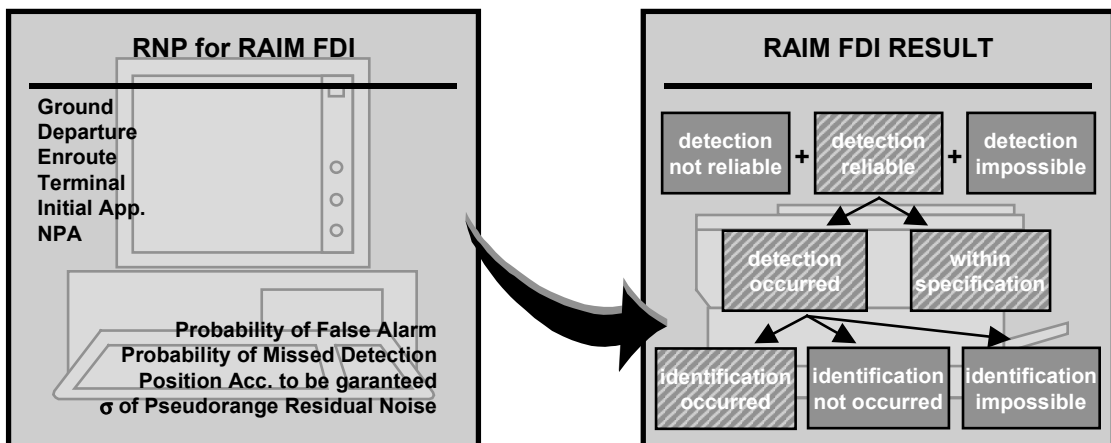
RNP for RAIM FDI

Ground
Departure
Enroute
Terminal
Initial App.
NPA

Probability of False Alarm
Probability of Missed Detection
Position Acc. to be garanteed
σ of Pseudorange Residual Noise

RAIM FDI RESULT

detection not reliable + detection reliable + detection impossible

detection occurred

within specification

identification occurred

identification not occurred

identification impossible